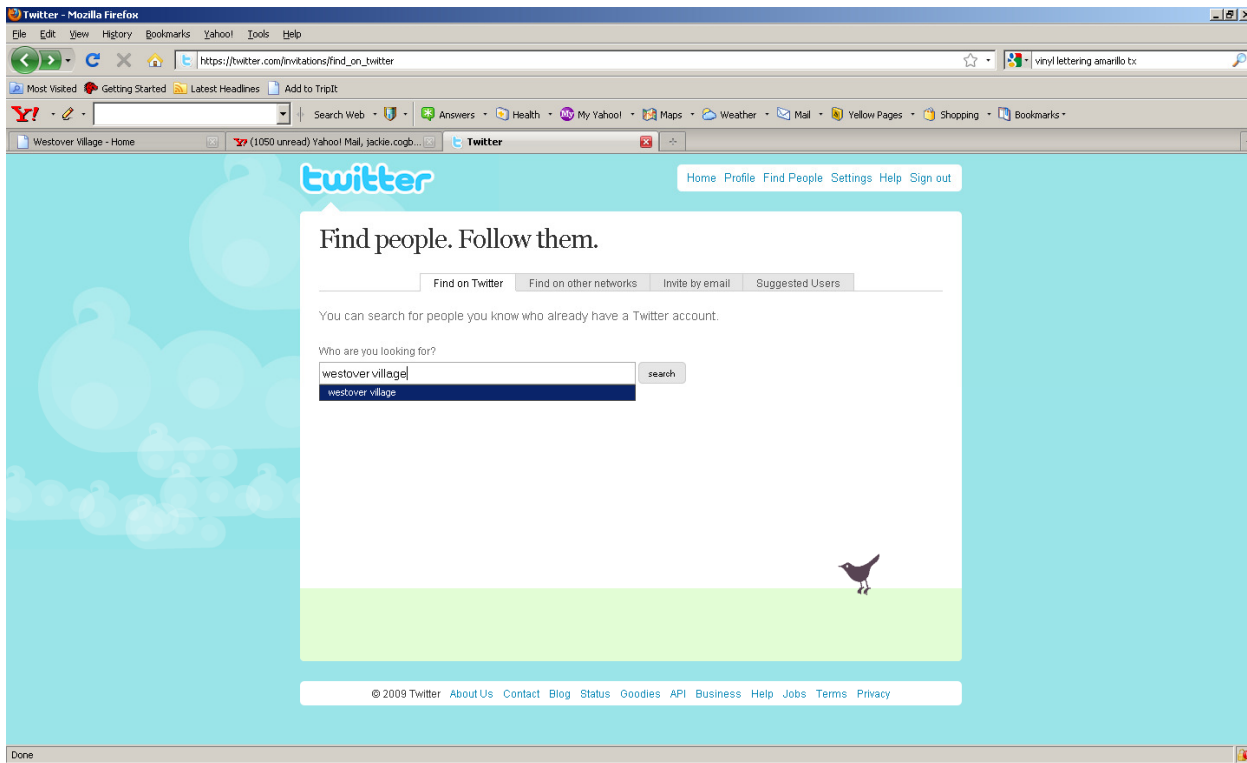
Twitter - Mozilla Firefox

File Edit View History Bookmarks Yahoo! Tools Help

https://twitter.com/invitations/find_on_twitter

vinyl lettering amarillo tx

Most Visited Getting Started Latest Headlines Add to TripIt

Y! Search Web Answers Health My Yahoo! Maps Weather Mail Yellow Pages Shopping Bookmarks

Westover Village - Home (1050 unread) Yahoo! Mail, jackie.cogb... Twitter

twitter

Home Profile Find People Settings Help Sign out

Find people. Follow them.

Find on Twitter Find on other networks Invite by email Suggested Users

You can search for people you know who already have a Twitter account.

Who are you looking for?

westover village

search

westover village

© 2009 Twitter About Us Contact Blog Status Goodies API Business Help Jobs Terms Privacy

Done